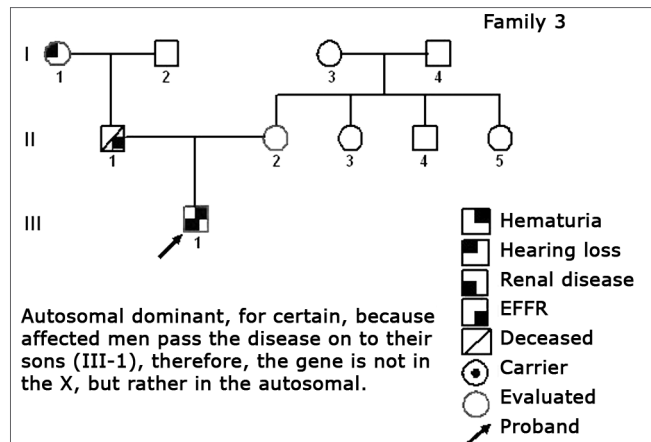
Family 3

I
1
2
3
4

II
1
2
3
4
5

III
1

Hematuria
Hearing loss
Renal disease
EFFR
Deceased
Carrier
Evaluated
Proband

Autosomal dominant, for certain, because affected men pass the disease on to their sons (III-1), therefore, the gene is not in the X, but rather in the autosomal.